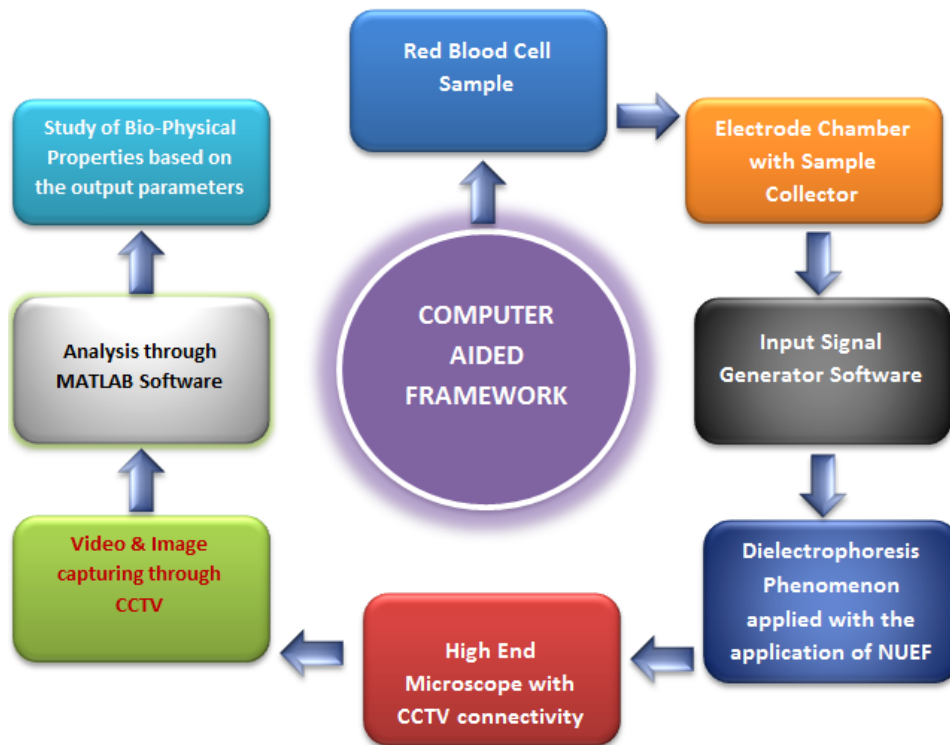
COMPUTER AIDED FRAMEWORK

Red Blood Cell Sample

Electrode Chamber with Sample Collector

Input Signal Generator Software

Dielectrophoresis Phenomenon applied with the application of NUEF

High End Microscope with CCTV connectivity

Video & Image capturing through CCTV

Analysis through MATLAB Software

Study of Bio-Physical Properties based on the output parameters